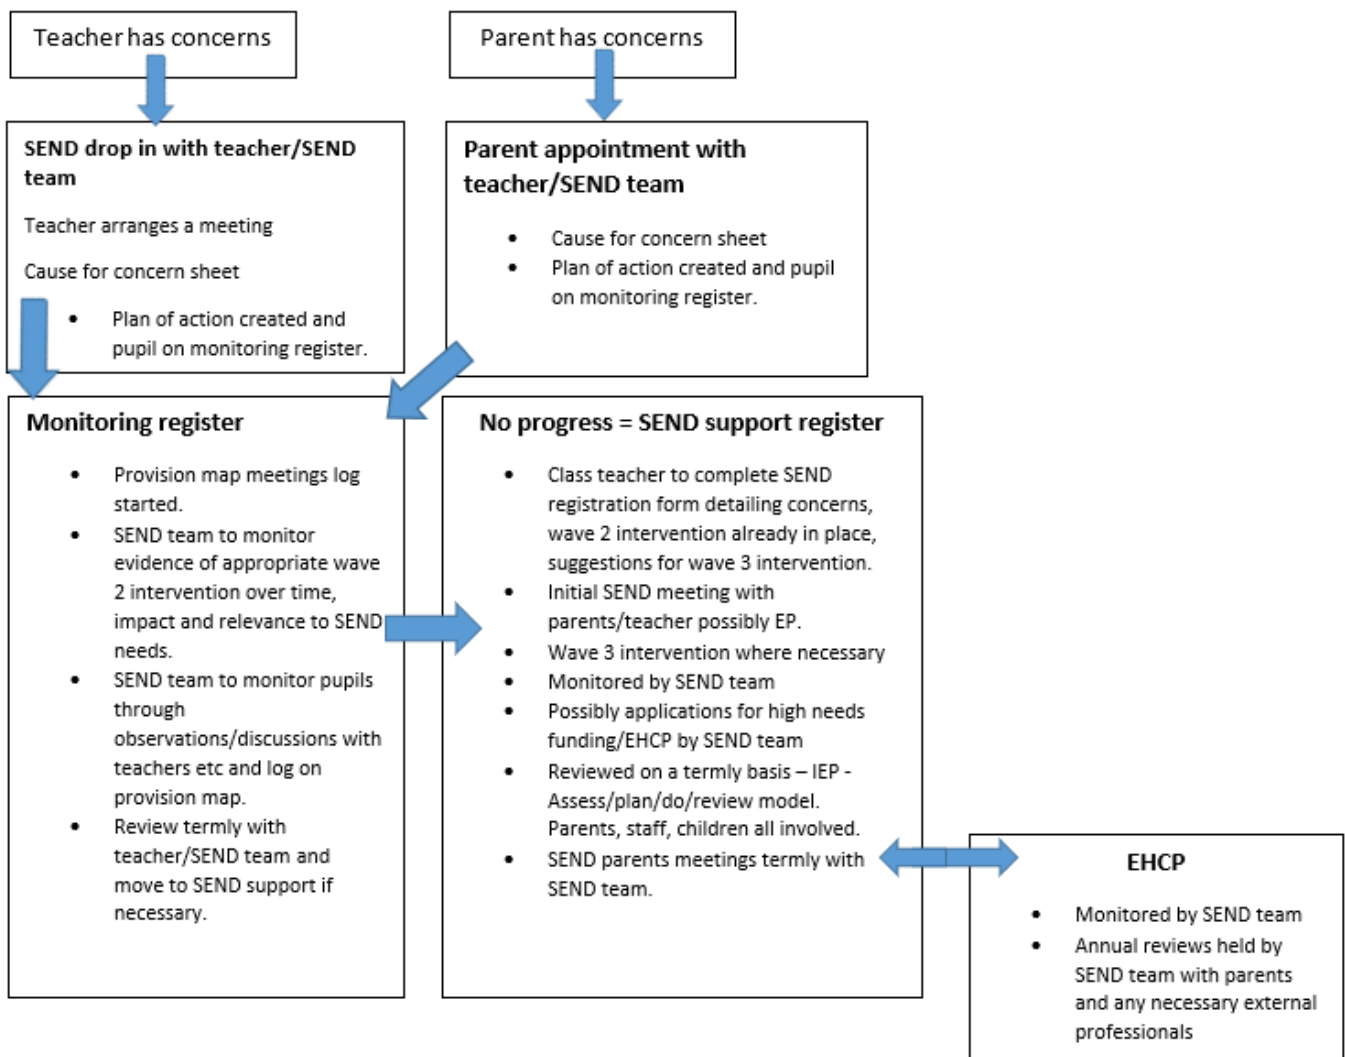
Teacher has concerns

Parent has concerns

**SEND drop in with teacher/SEND team**

Teacher arranges a meeting

Cause for concern sheet

- Plan of action created and pupil on monitoring register.

**Parent appointment with teacher/SEND team**

- Cause for concern sheet
- Plan of action created and pupil on monitoring register.

**Monitoring register**

- Provision map meetings log started.
- SEND team to monitor evidence of appropriate wave 2 intervention over time, impact and relevance to SEND needs.
- SEND team to monitor pupils through observations/discussions with teachers etc and log on provision map.
- Review termly with teacher/SEND team and move to SEND support if necessary.

**No progress = SEND support register**

- Class teacher to complete SEND registration form detailing concerns, wave 2 intervention already in place, suggestions for wave 3 intervention.
- Initial SEND meeting with parents/teacher possibly EP.
- Wave 3 intervention where necessary
- Monitored by SEND team
- Possibly applications for high needs funding/EHCP by SEND team
- Reviewed on a termly basis – IEP - Assess/plan/do/review model. Parents, staff, children all involved.
- SEND parents meetings termly with SEND team.

**EHCP**

- Monitored by SEND team
- Annual reviews held by SEND team with parents and any necessary external professionals